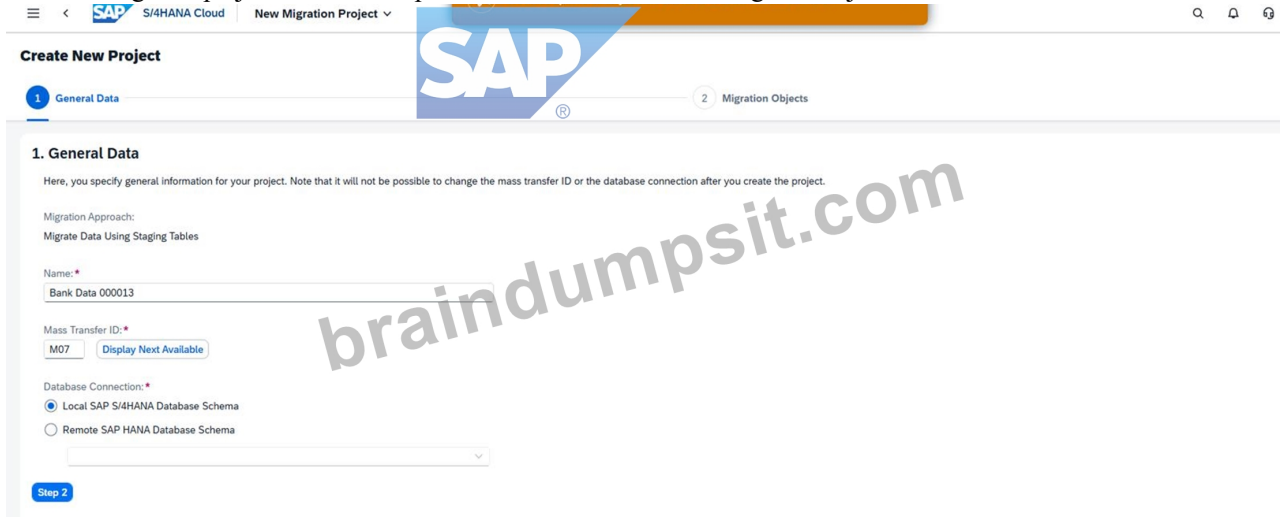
SAP S/4HANA Cloud New Migration Project

SAP

Create New Project

1 General Data

2 Migration Objects

1. General Data

Here, you specify general information for your project. Note that it will not be possible to change the mass transfer ID or the database connection after you create the project.

Migration Approach:
Migrate Data Using Staging Tables

Name:*
Bank Data 000013

Mass Transfer ID:*
M07 Display Next Available

Database Connection:*
Local SAP S/4HANA Database Schema
Remote SAP HANA Database Schema

Step 2

braindumpsit.com